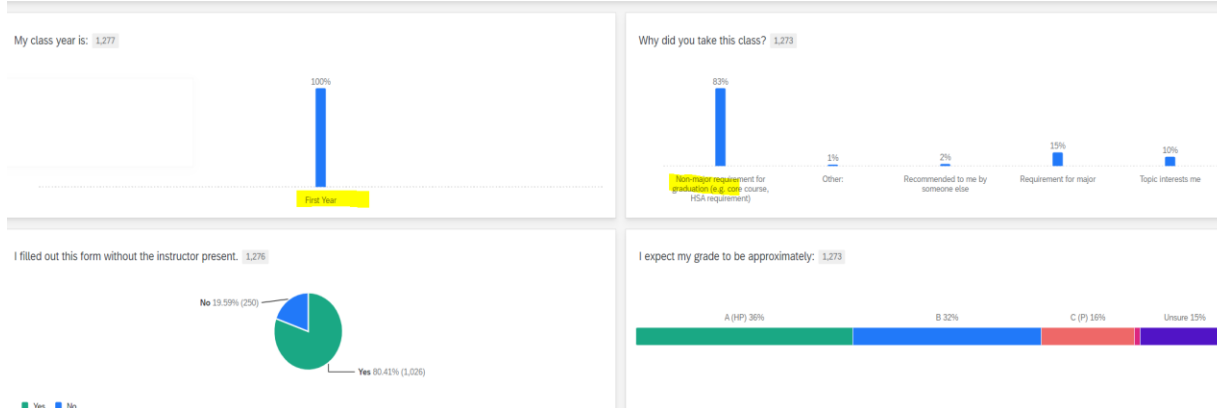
My class year is: 1,277

100%

First Year

Why did you take this class? 1,273

83%

Non-major requirement for graduation (e.g. core course, HSA requirement)

1%

Other:

2%

Recommended to me by someone else

15%

Requirement for major

10%

Topic interests me

I filled out this form without the instructor present. 1,276

No 19.59% (250)

Yes 80.41% (1,026)

Yes No

I expect my grade to be approximately: 1,273

A (HP) 36%

B 32%

C (P) 16%

Unsure 15%